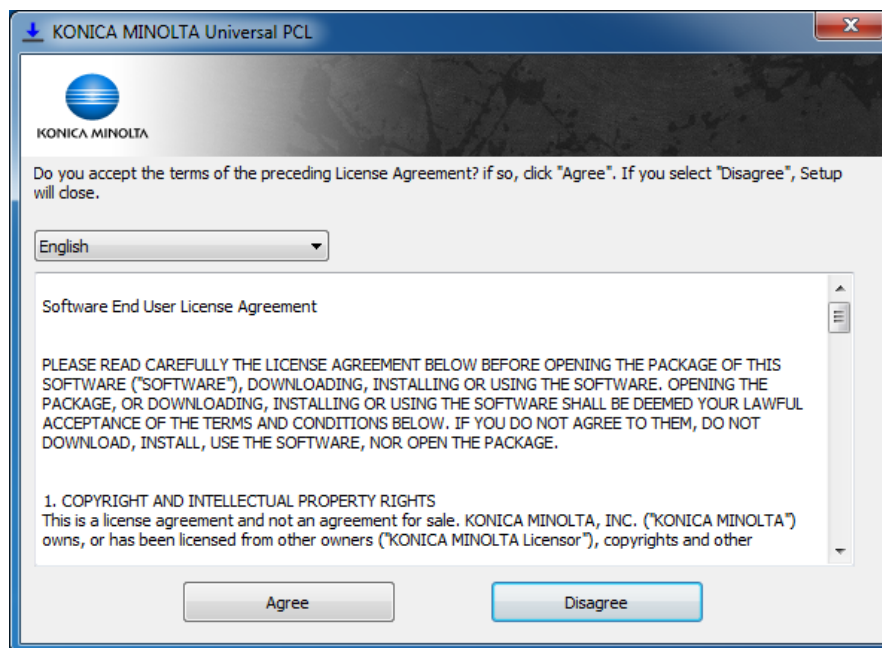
KONICA MINOLTA Universal PCL

KONICA MINOLTA

Do you accept the terms of the preceding License Agreement? if so, click "Agree". If you select "Disagree", Setup will close.

English

Software End User License Agreement

PLEASE READ CAREFULLY THE LICENSE AGREEMENT BELOW BEFORE OPENING THE PACKAGE OF THIS SOFTWARE ("SOFTWARE"), DOWNLOADING, INSTALLING OR USING THE SOFTWARE. OPENING THE PACKAGE, OR DOWNLOADING, INSTALLING OR USING THE SOFTWARE SHALL BE DEEMED YOUR LAWFUL ACCEPTANCE OF THE TERMS AND CONDITIONS BELOW. IF YOU DO NOT AGREE TO THEM, DO NOT DOWNLOAD, INSTALL, USE THE SOFTWARE, NOR OPEN THE PACKAGE.

1. COPYRIGHT AND INTELLECTUAL PROPERTY RIGHTS
This is a license agreement and not an agreement for sale. KONICA MINOLTA, INC. ("KONICA MINOLTA") owns, or has been licensed from other owners ("KONICA MINOLTA Licensor"), copyrights and other

Agree

Disagree